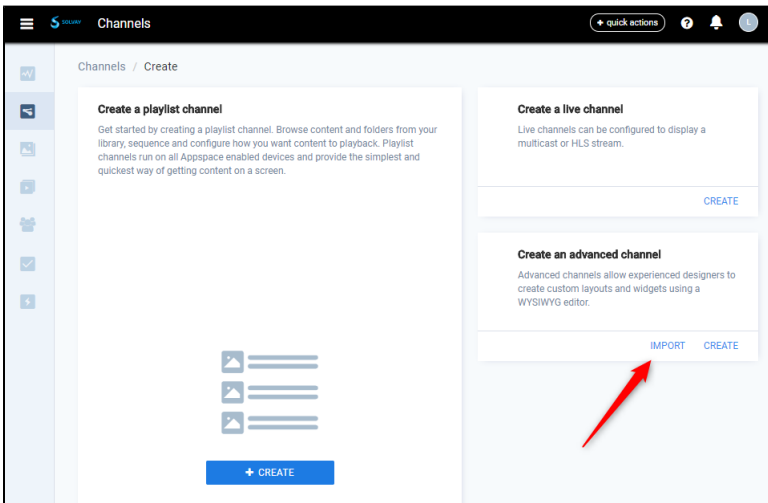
Channels

+ quick actions

L

Channels / Create

Create a playlist channel

Get started by creating a playlist channel. Browse content and folders from your library, sequence and configure how you want content to playback. Playlist channels run on all Appspace enabled devices and provide the simplest and quickest way of getting content on a screen.

+ CREATE

Create a live channel

Live channels can be configured to display a multicast or HLS stream.

CREATE

Create an advanced channel

Advanced channels allow experienced designers to create custom layouts and widgets using a WYSIWYG editor.

IMPORT CREATE